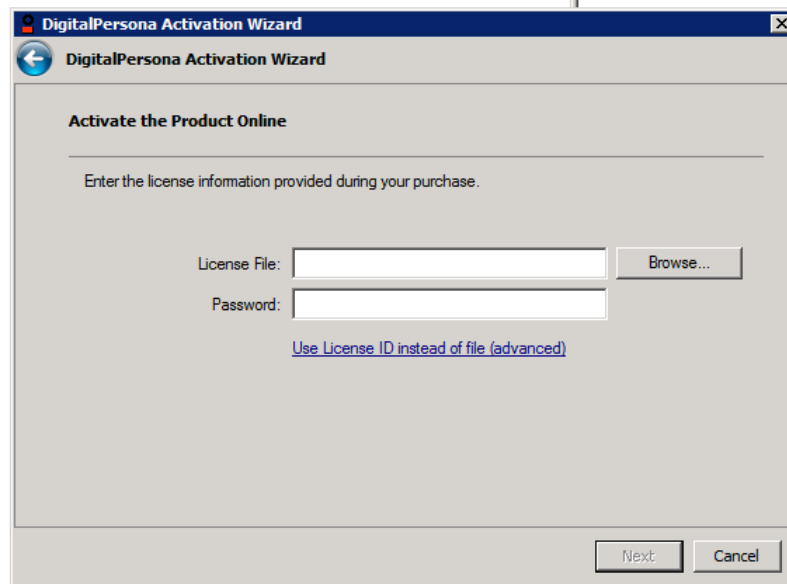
DigitalPersona Activation Wizard

DigitalPersona Activation Wizard

Activate the Product Online

Enter the license information provided during your purchase.

License File:

Browse...

Password:

Use License ID instead of file (advanced)

Next

Cancel